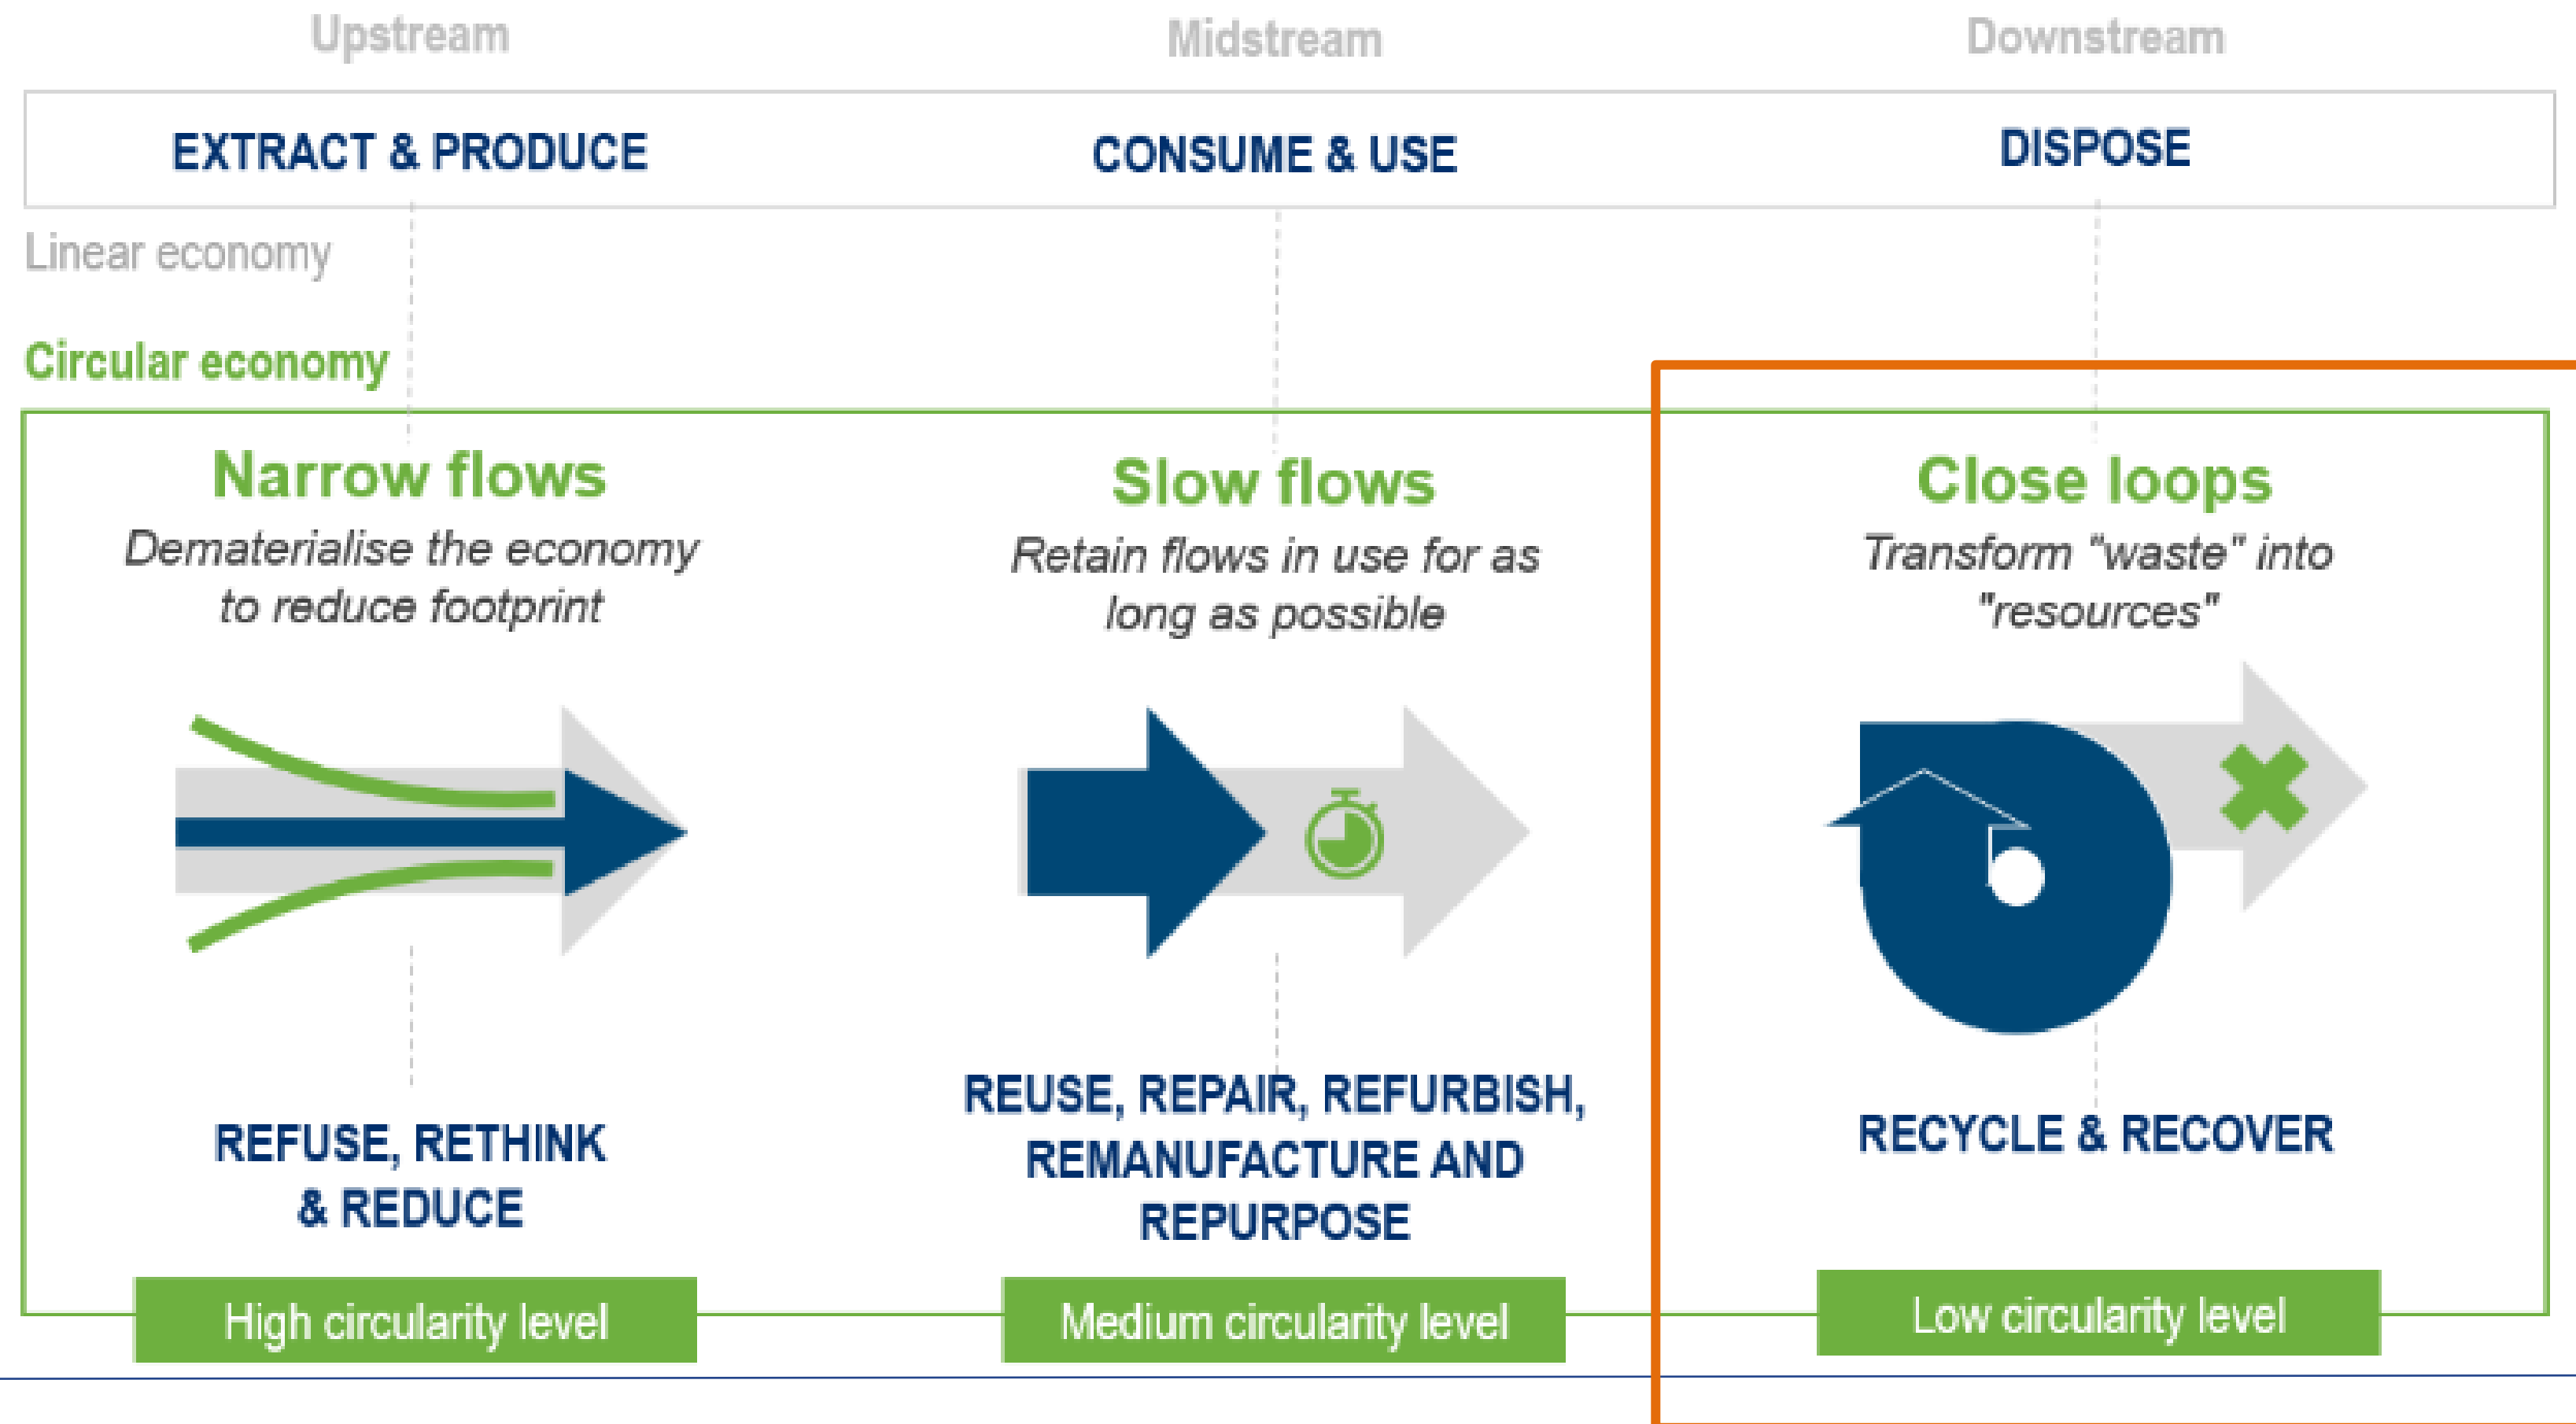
Upstream

Midstream

Downstream

EXTRACT & PRODUCE

CONSUME & USE

DISPOSE

Linear economy

Circular economy

Narrow flows

*Dematerialise the economy to reduce footprint*

REFUSE, RETHINK & REDUCE

High circularity level

Slow flows

*Retain flows in use for as long as possible*

REUSE, REPAIR, REFURBISH, REMANUFACTURE AND REPURPOSE

Medium circularity level

Close loops

*Transform "waste" into "resources"*

RECYCLE & RECOVER

Low circularity level